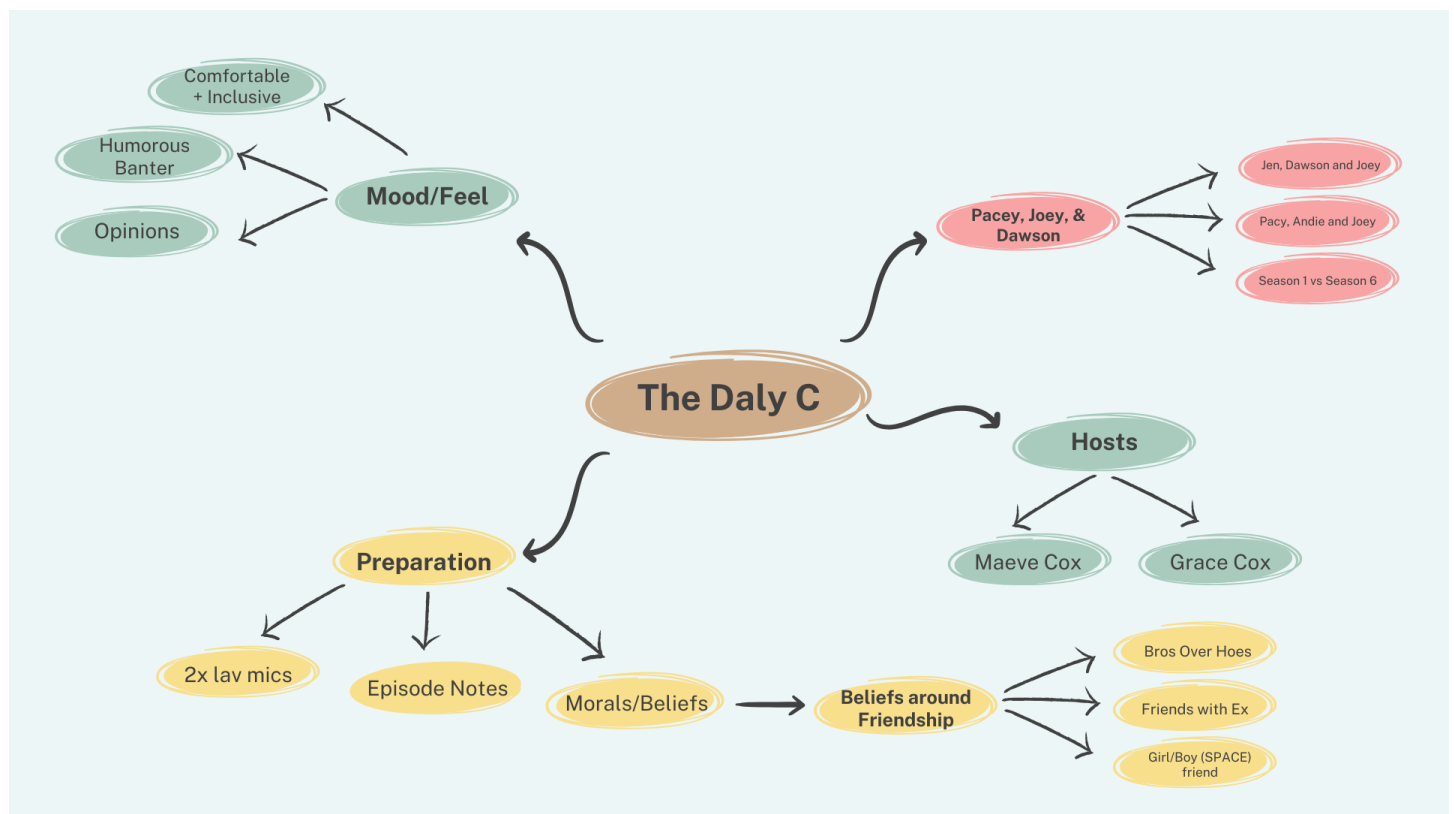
The Daly C

Mood/Feel

Comfortable + Inclusive

Humorous Banter

Opinions

Pacey, Joey, & Dawson

Jen, Dawson and Joey

Pacy, Andie and Joey

Season 1 vs Season 6

Hosts

Maeve Cox

Grace Cox

Preparation

2x lav mics

Episode Notes

Morals/Beliefs

Beliefs around Friendship

Bros Over Hoes

Friends with Ex

Girl/Boy (SPACE) friend